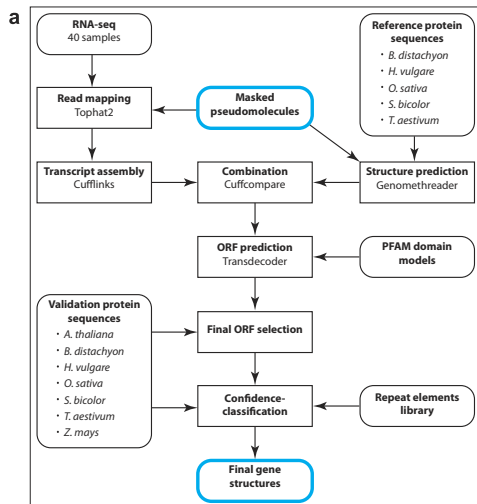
a

RNA-seq
40 samples

Reference protein sequences
・ B. distachyon
・ H. vulgare
・ O. sativa
・ S. bicolor
・ T. aestivum

Read mapping
Tophat2

Masked pseudomolecules

Transcript assembly
Cufflinks

Combination
Cuffcompare

Structure prediction
Genomethreader

ORF prediction
Transdecoder

PFAM domain models

Validation protein sequences
・ A. thaliana
・ B. distachyon
・ H. vulgare
・ O. sativa
・ S. bicolor
・ T. aestivum
・ Z. mays

Final ORF selection

Confidence-classification

Repeat elements library

Final gene structures